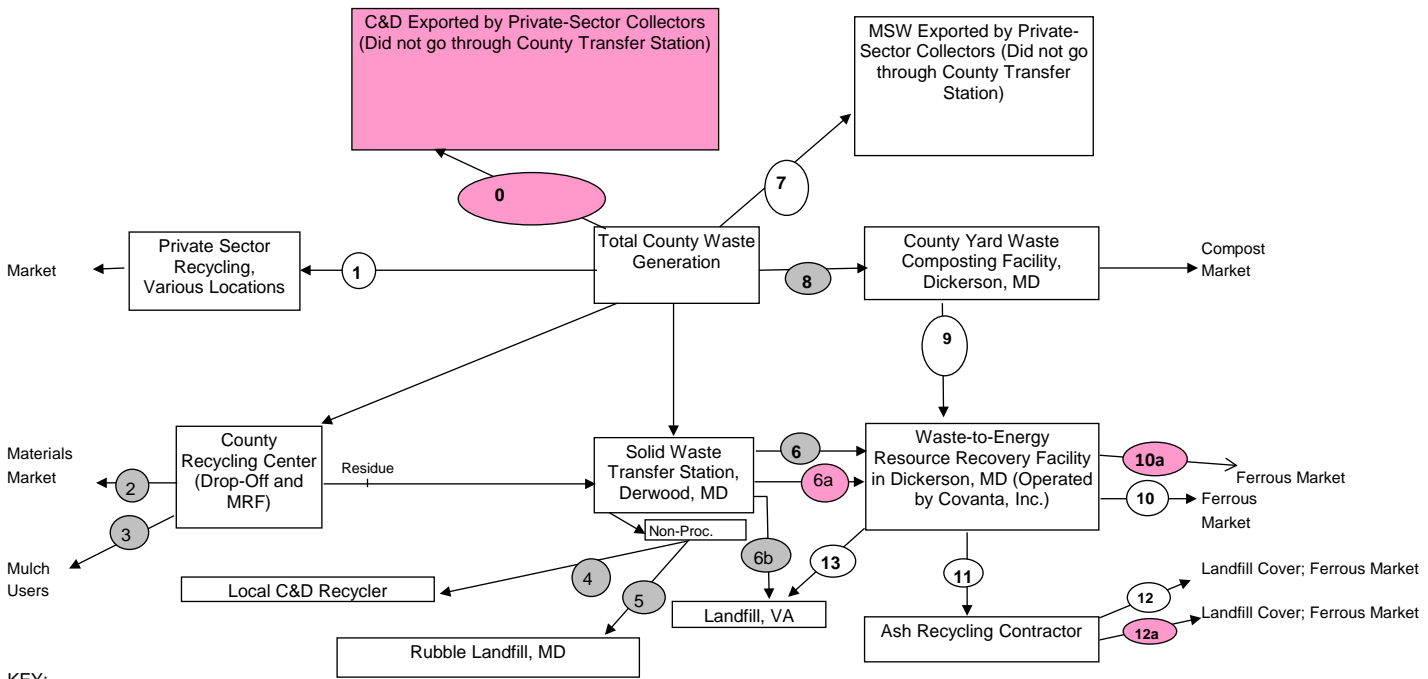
C&D Exported by Private-Sector Collectors (Did not go through County Transfer Station)

MSW Exported by Private-Sector Collectors (Did not go through County Transfer Station)

0

7

Market

Private Sector Recycling, Various Locations

1

Total County Waste Generation

8

County Yard Waste Composting Facility, Dickerson, MD

Compost Market

9

Materials Market

2

County Recycling Center (Drop-Off and MRF)

Residue

Solid Waste Transfer Station, Derwood, MD

6

6a

Waste-to-Energy Resource Recovery Facility in Dickerson, MD (Operated by Covanta, Inc.)

10a

Ferrous Market

10

Ferrous Market

3

Mulch Users

Non-Proc.

6b

13

11

Landfill Cover; Ferrous Market

12

Landfill Cover; Ferrous Market

12a

4

Local C&D Recycler

5

Landfill, VA

Ash Recycling Contractor

Rubble Landfill, MD

KEY: